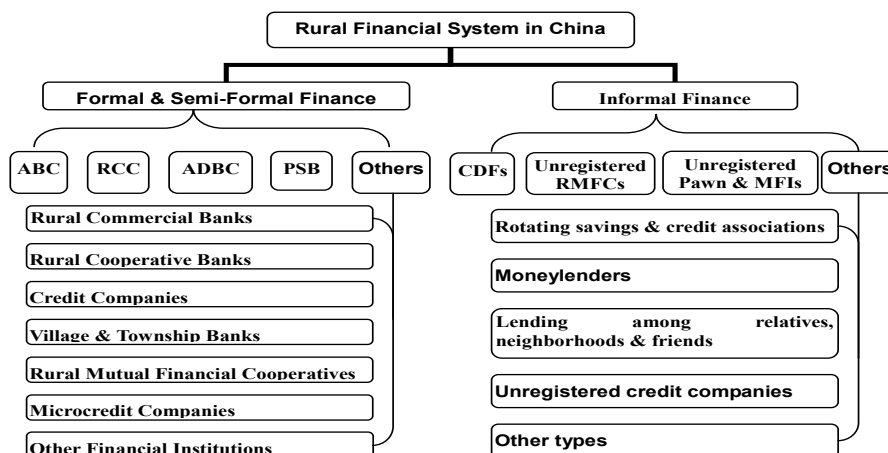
Rural Financial System in China

Formal & Semi-Formal Finance

ABC

RCC

ADBC

PSB

Others

Rural Commercial Banks

Rural Cooperative Banks

Credit Companies

Village & Township Banks

Rural Mutual Financial Cooperatives

Microcredit Companies

Other Financial Institutions

Informal Finance

CDFs

Unregistered RMFCs

Unregistered Pawn & MFIs

Others

Rotating savings & credit associations

Moneylenders

Lending among relatives, neighborhoods & friends

Unregistered credit companies

Other types